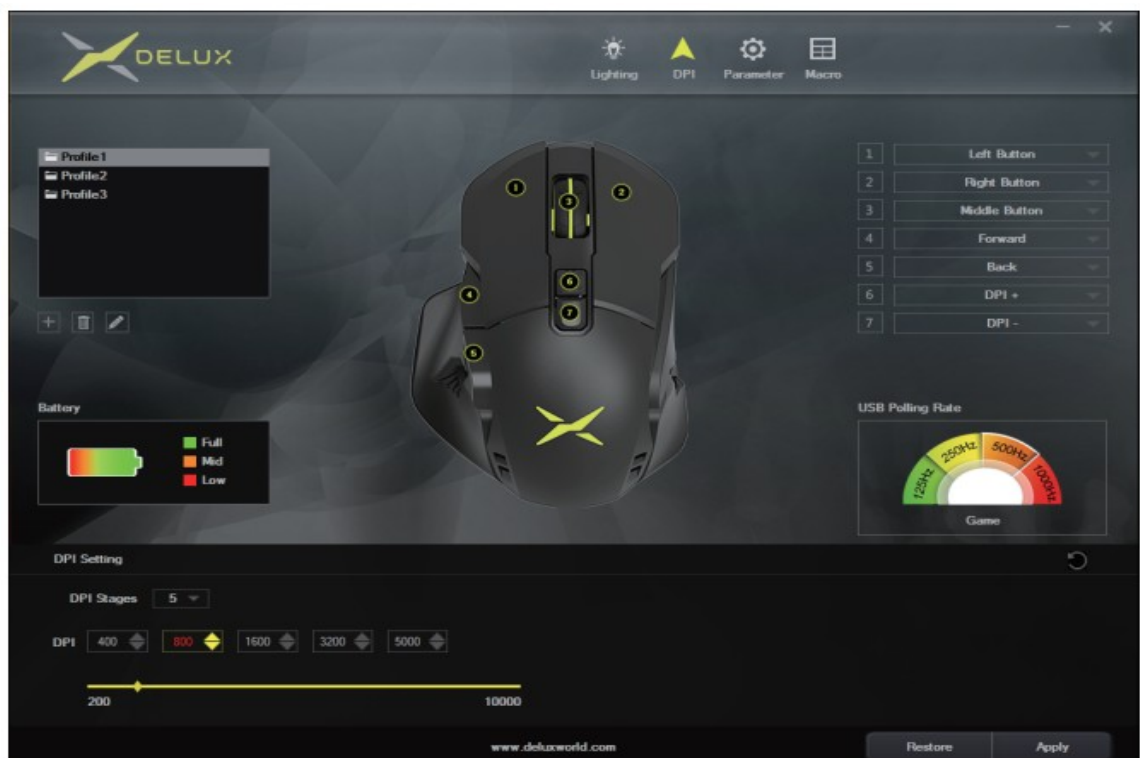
DELUX

Lighting DPI Parameter Macro

Profile1
Profile2
Profile3

1
2
3
4
5
6
7

| | |
|---|---|
| 1 | Left Button |
| 2 | Right Button |
| 3 | Middle Button |
| 4 | Forward |
| 5 | Back |
| 6 | DPI + |
| 7 | DPI - |

Battery

Full
Mid
Low

USB Polling Rate

125Hz 250Hz 500Hz 1000Hz

Game

DPI Setting

DPI Stages 5

DPI 400 800 1600 3200 5000

200

10000

www.deluxworld.com

Restore

Apply